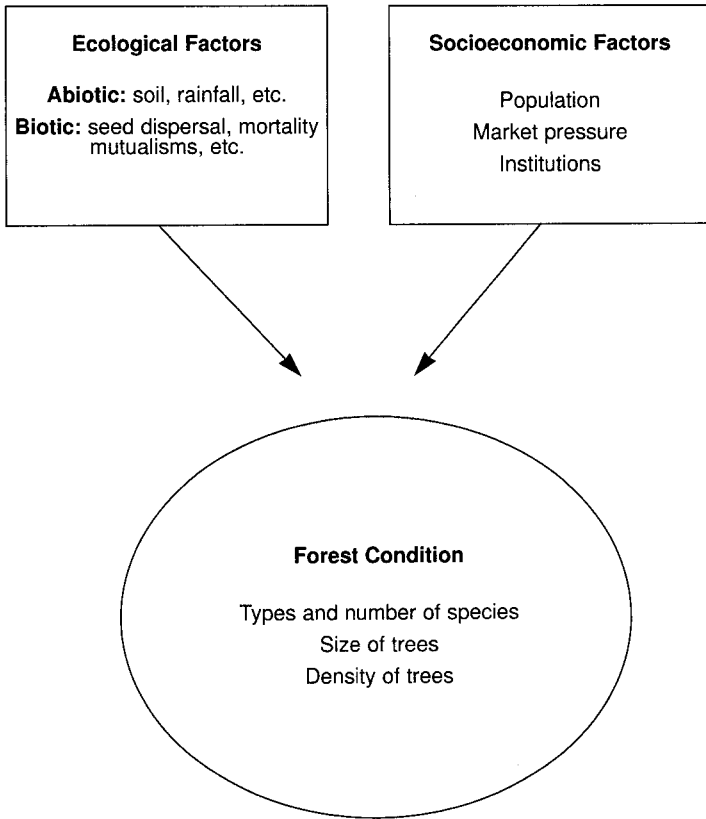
**Ecological Factors**

**Abiotic:** soil, rainfall, etc.
**Biotic:** seed dispersal, mortality mutualisms, etc.

**Socioeconomic Factors**

Population
Market pressure
Institutions

**Forest Condition**

Types and number of species
Size of trees
Density of trees